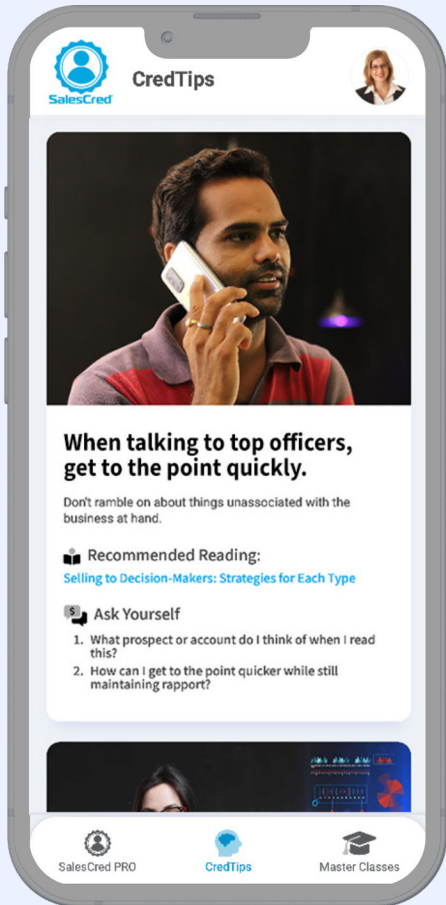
SalesCred

CredTips

When talking to top officers, get to the point quickly.

Don't ramble on about things unassociated with the business at hand.

Recommended Reading:

Selling to Decision-Makers: Strategies for Each Type

Ask Yourself

1. What prospect or account do I think of when I read this?
2. How can I get to the point quicker while still maintaining rapport?

SalesCred PRO

CredTips

Master Classes